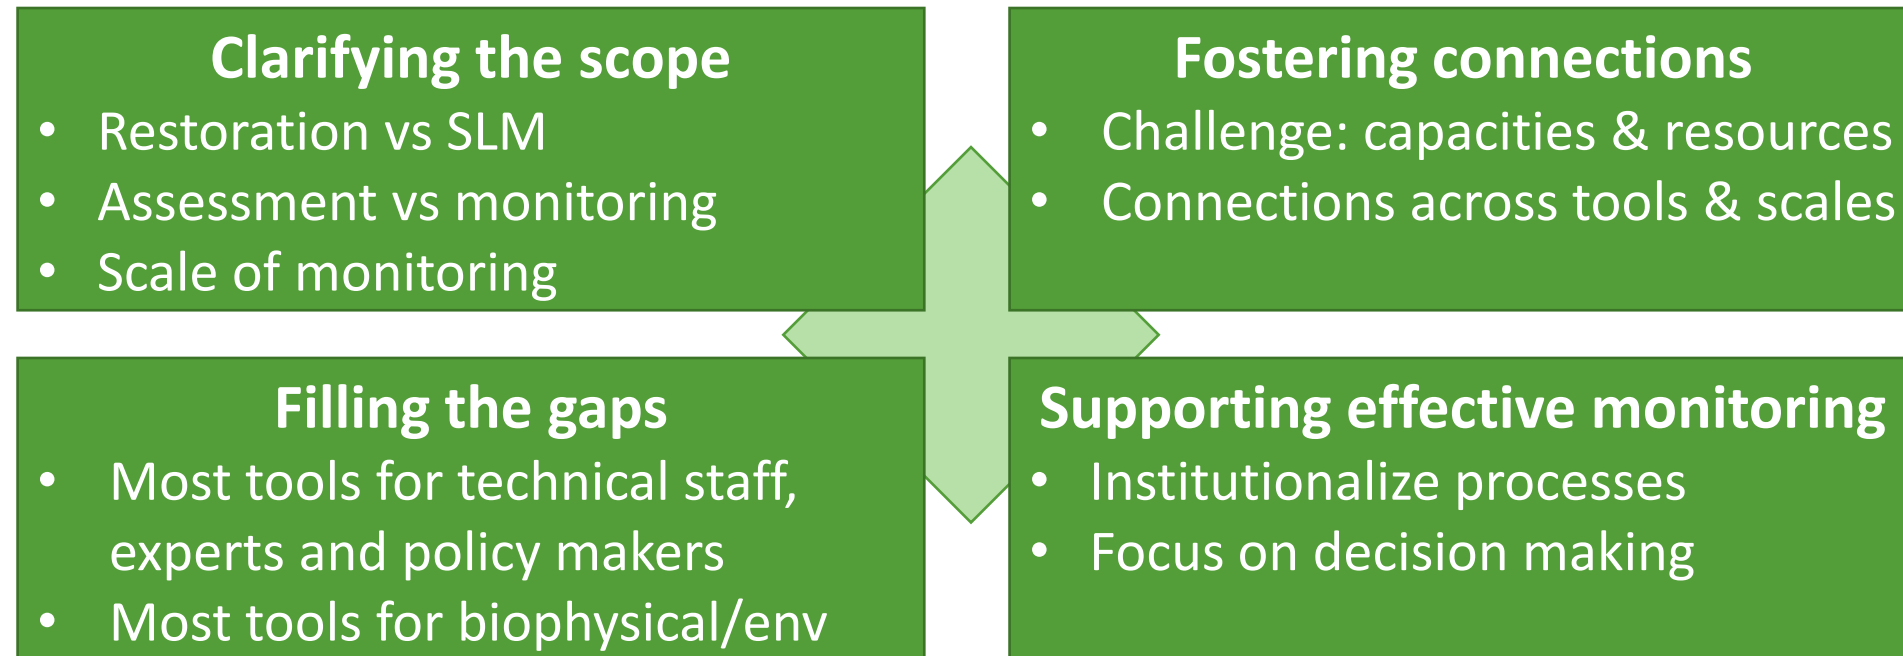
Clarifying the scope
- Restoration vs SLM
- Assessment vs monitoring
- Scale of monitoring

Fostering connections
- Challenge: capacities & resources
- Connections across tools & scales

Filling the gaps
- Most tools for technical staff, experts and policy makers
- Most tools for biophysical/env

Supporting effective monitoring
- Institutionalize processes
- Focus on decision making